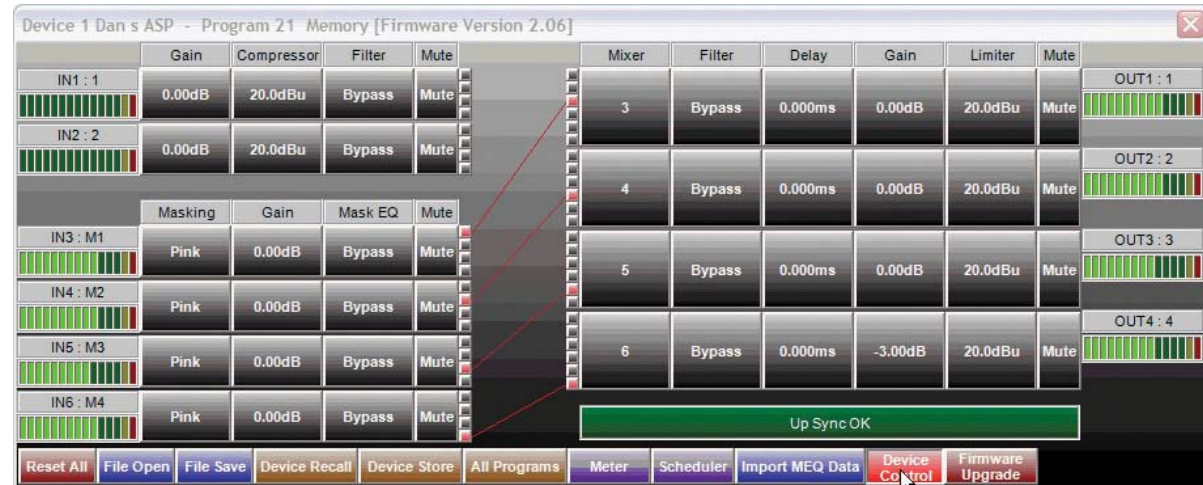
Device 1 Dan s ASP - Program 21 Memory [Firmware Version 2.06]

| | Gain | Compressor | Filter | Mute |
|---|---|---|---|---|
| IN1 : 1 | 0.00dB | 20.0dBu | Bypass | Mute |
| IN2 : 2 | 0.00dB | 20.0dBu | Bypass | Mute |

| | Masking | Gain | Mask EQ | Mute |
|---|---|---|---|---|
| IN3 : M1 | Pink | 0.00dB | Bypass | Mute |
| IN4 : M2 | Pink | 0.00dB | Bypass | Mute |
| IN5 : M3 | Pink | 0.00dB | Bypass | Mute |
| IN6 : M4 | Pink | 0.00dB | Bypass | Mute |

| Mixer | Filter | Delay | Gain | Limiter | Mute | |
|---|---|---|---|---|---|---|
| 3 | Bypass | 0.000ms | 0.00dB | 20.0dBu | Mute | OUT1 : 1 |
| 4 | Bypass | 0.000ms | 0.00dB | 20.0dBu | Mute | OUT2 : 2 |
| 5 | Bypass | 0.000ms | 0.00dB | 20.0dBu | Mute | OUT3 : 3 |
| 6 | Bypass | 0.000ms | -3.00dB | 20.0dBu | Mute | OUT4 : 4 |

Up Sync OK

Reset All | File Open | File Save | Device Recall | Device Store | All Programs | Meter | Scheduler | Import MEQ Data | Device Control | Firmware Upgrade